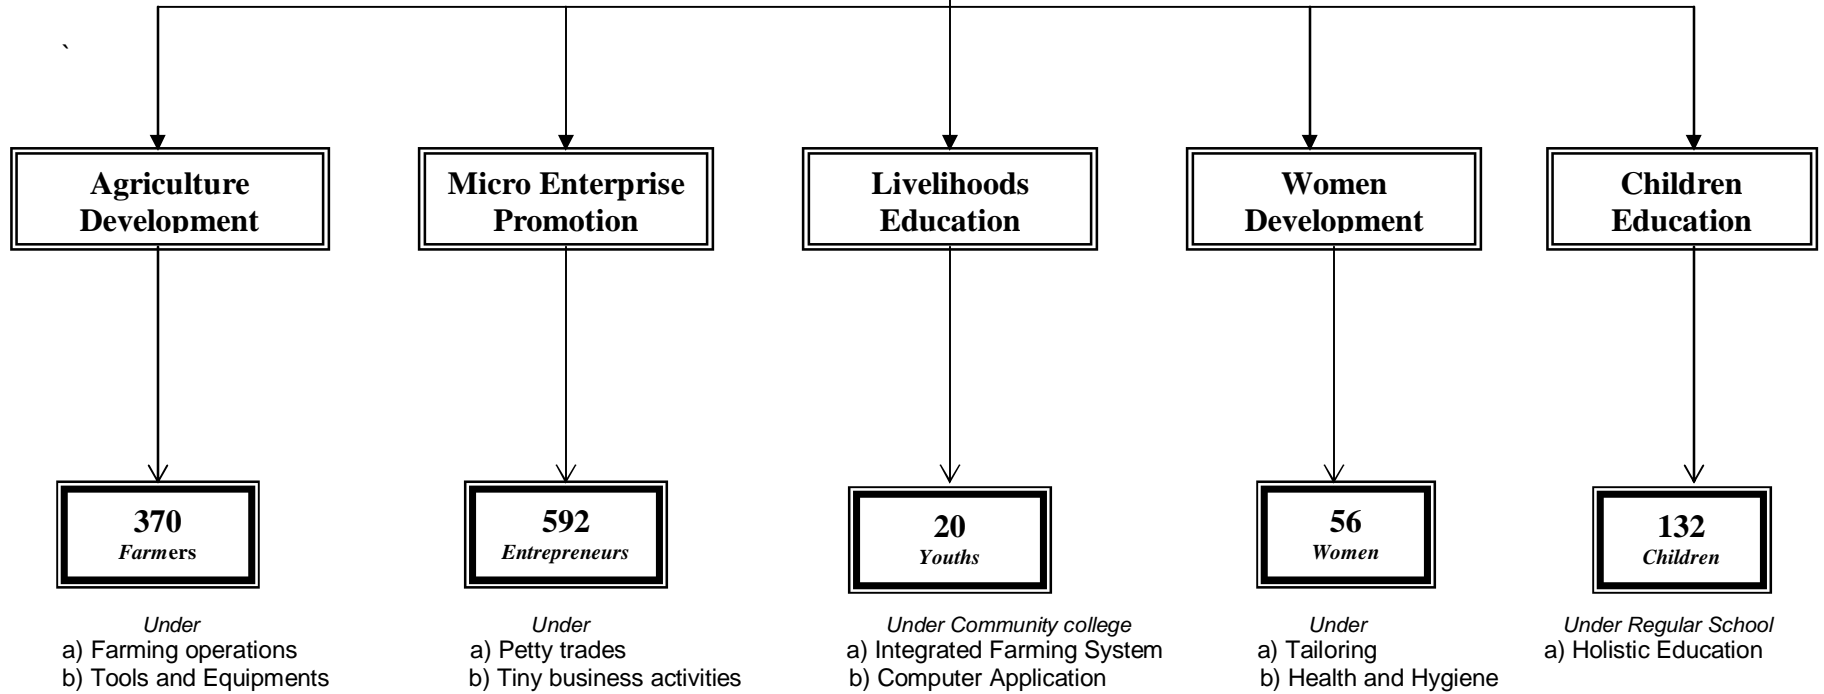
`

Agriculture Development

Micro Enterprise Promotion

Livelihoods Education

Women Development

Children Education

370
*Farm*ers

592
*Entrepreneurs*

20
*Youths*

56
*Women*

132
*Children*

*Under*
a) Farming operations
b) Tools and Equipments

*Under*
a) Petty trades
b) Tiny business activities

*Under Community college*
a) Integrated Farming System
b) Computer Application

*Under*
a) Tailoring
b) Health and Hygiene

*Under Regular School*
a) Holistic Education